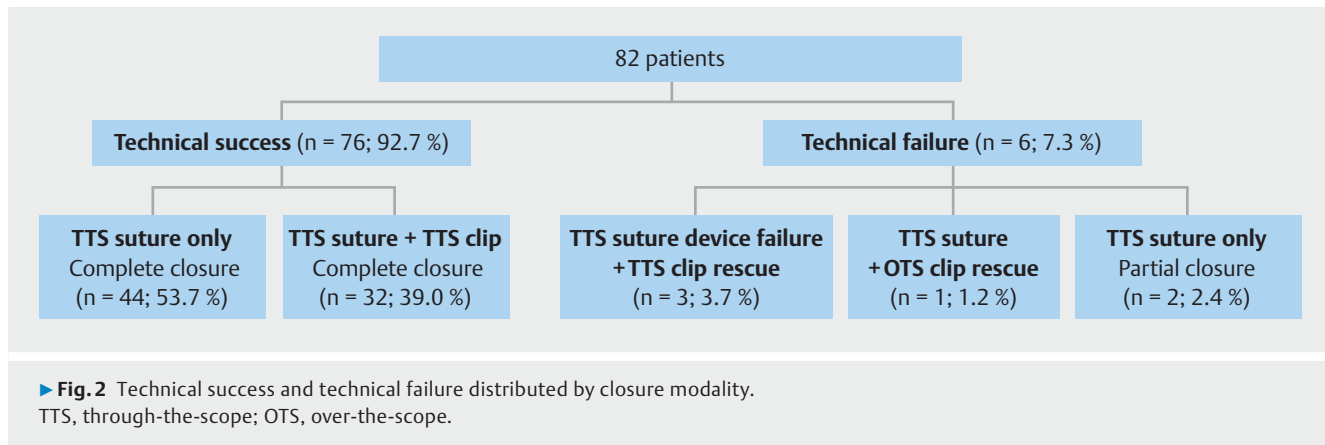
82 patients

**Technical success** (n = 76; 92.7 %)

**Technical failure** (n = 6; 7.3 %)

**TTS suture only**
Complete closure
(n = 44; 53.7 %)

**TTS suture + TTS clip**
Complete closure
(n = 32; 39.0 %)

**TTS suture device failure + TTS clip rescue**
(n = 3; 3.7 %)

**TTS suture + OTS clip rescue**
(n = 1; 1.2 %)

**TTS suture only**
Partial closure
(n = 2; 2.4 %)

► **Fig. 2** Technical success and technical failure distributed by closure modality.
TTS, through-the-scope; OTS, over-the-scope.